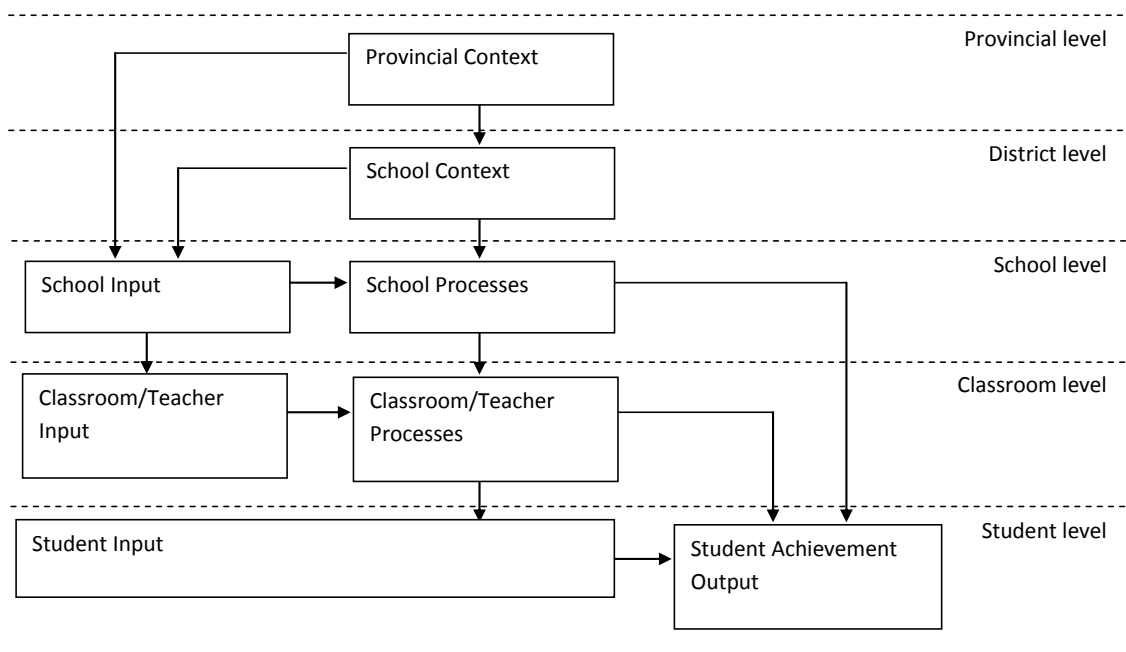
Provincial Context

Provincial level

School Context

District level

School Input

School Processes

School level

Classroom/Teacher Input

Classroom/Teacher Processes

Classroom level

Student Input

Student Achievement Output

Student level